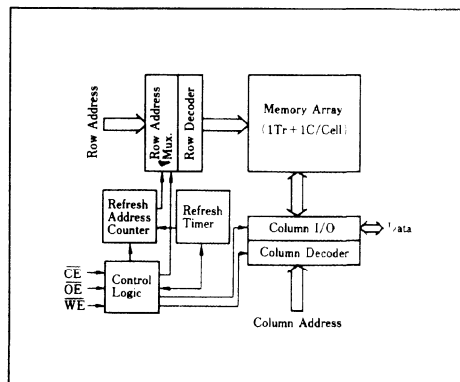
Row Address

Row Address Mux.

Row Decoder

Memory Array (1Tr+1C/Cell)

Refresh Address Counter

Refresh Timer

Column I/O

Data

Column Decoder

$\overline{CE}$

$\overline{OE}$

$\overline{WE}$

Control Logic

Column Address